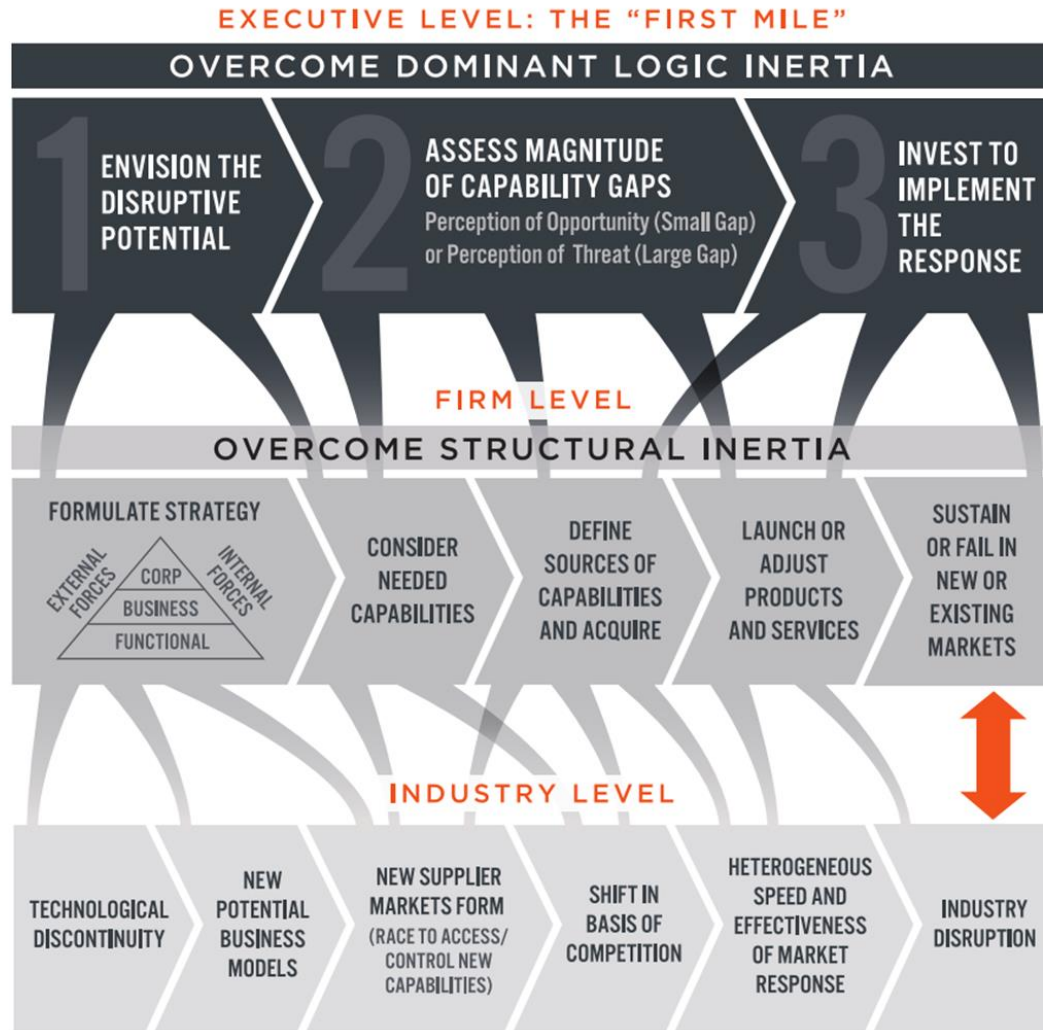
EXECUTIVE LEVEL: THE "FIRST MILE"

OVERCOME DOMINANT LOGIC INERTIA

1 ENVISION THE DISRUPTIVE POTENTIAL

2 ASSESS MAGNITUDE OF CAPABILITY GAPS
Perception of Opportunity (Small Gap) or Perception of Threat (Large Gap)

3 INVEST TO IMPLEMENT THE RESPONSE

FIRM LEVEL

OVERCOME STRUCTURAL INERTIA

FORMULATE STRATEGY
EXTERNAL FORCES
CORP
BUSINESS
FUNCTIONAL
INTERNAL FORCES

CONSIDER NEEDED CAPABILITIES

DEFINE SOURCES OF CAPABILITIES AND ACQUIRE

LAUNCH OR ADJUST PRODUCTS AND SERVICES

SUSTAIN OR FAIL IN NEW OR EXISTING MARKETS

INDUSTRY LEVEL

TECHNOLOGICAL DISCONTINUITY

NEW POTENTIAL BUSINESS MODELS

NEW SUPPLIER MARKETS FORM (RACE TO ACCESS/ CONTROL NEW CAPABILITIES)

SHIFT IN BASIS OF COMPETITION

HETEROGENEOUS SPEED AND EFFECTIVENESS OF MARKET RESPONSE

INDUSTRY DISRUPTION